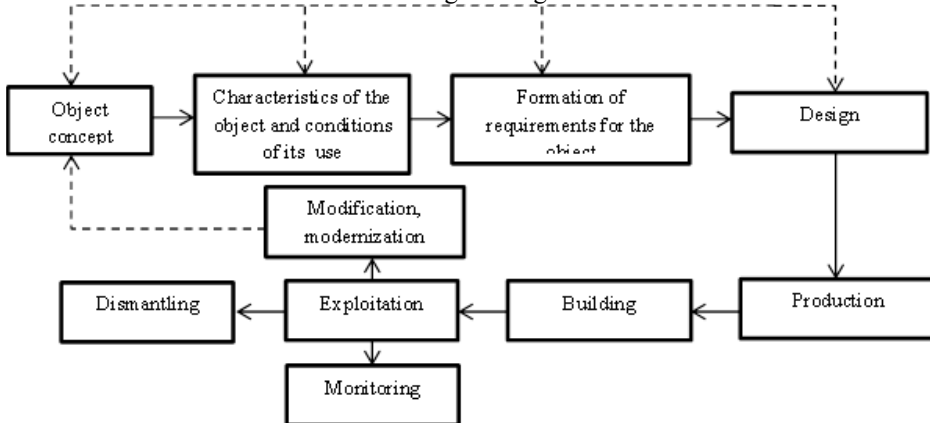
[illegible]

Object concept

Characteristics of the object and conditions of its use

Formation of requirements for the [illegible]

Design

Modification, modernization

Dismantling

Exploitation

Building

Production

Monitoring